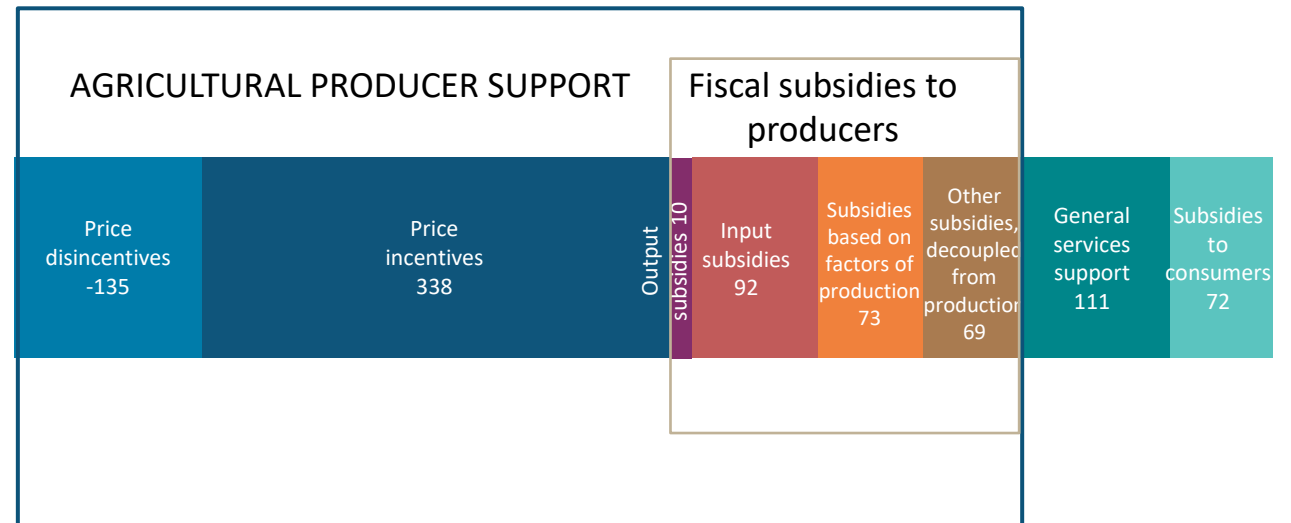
AGRICULTURAL PRODUCER SUPPORT

Fiscal subsidies to producers

Price disincentives -135

Price incentives 338

Output subsidies 10

Input subsidies 92

Subsidies based on factors of production 73

Other subsidies, decoupled from production 69

General services support 111

Subsidies to consumers 72